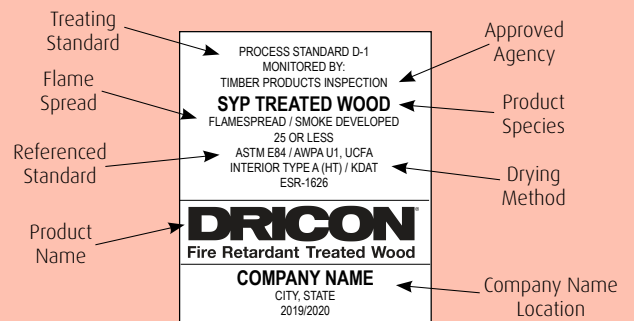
Treating Standard

Flame Spread

Referenced Standard

Product Name

PROCESS STANDARD D-1
MONITORED BY:
TIMBER PRODUCTS INSPECTION

SYP TREATED WOOD

FLAMESPREAD / SMOKE DEVELOPED
25 OR LESS
ASTM E84 / AWPA U1, UCFA
INTERIOR TYPE A (HT) / KDAT
ESR-1626

DRICON®
Fire Retardant Treated Wood

COMPANY NAME
CITY, STATE
2019/2020

Approved Agency

Product Species

Drying Method

Company Name Location